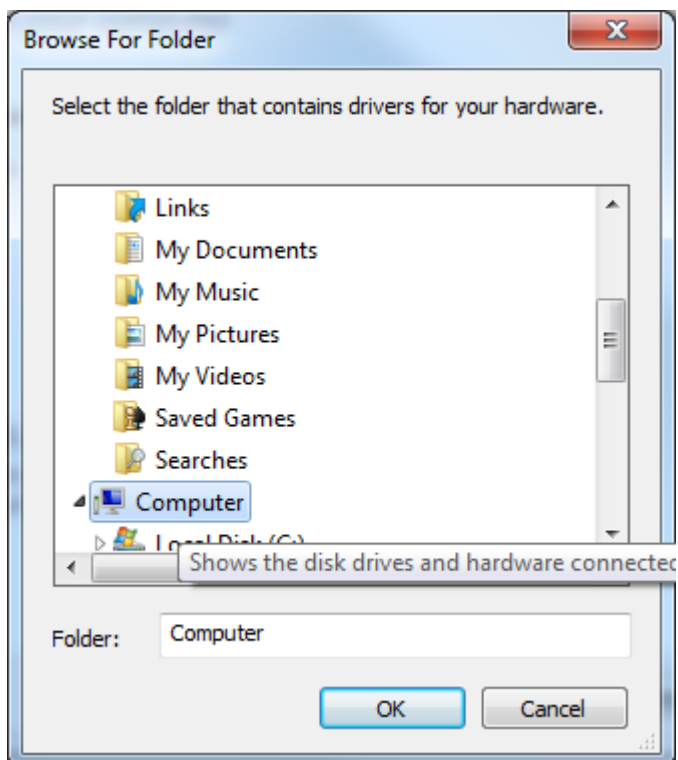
Browse For Folder

Select the folder that contains drivers for your hardware.

Links
My Documents
My Music
My Pictures
My Videos
Saved Games
Searches
Computer
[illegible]
Shows the disk drives and hardware connecte

Folder: Computer

OK
Cancel